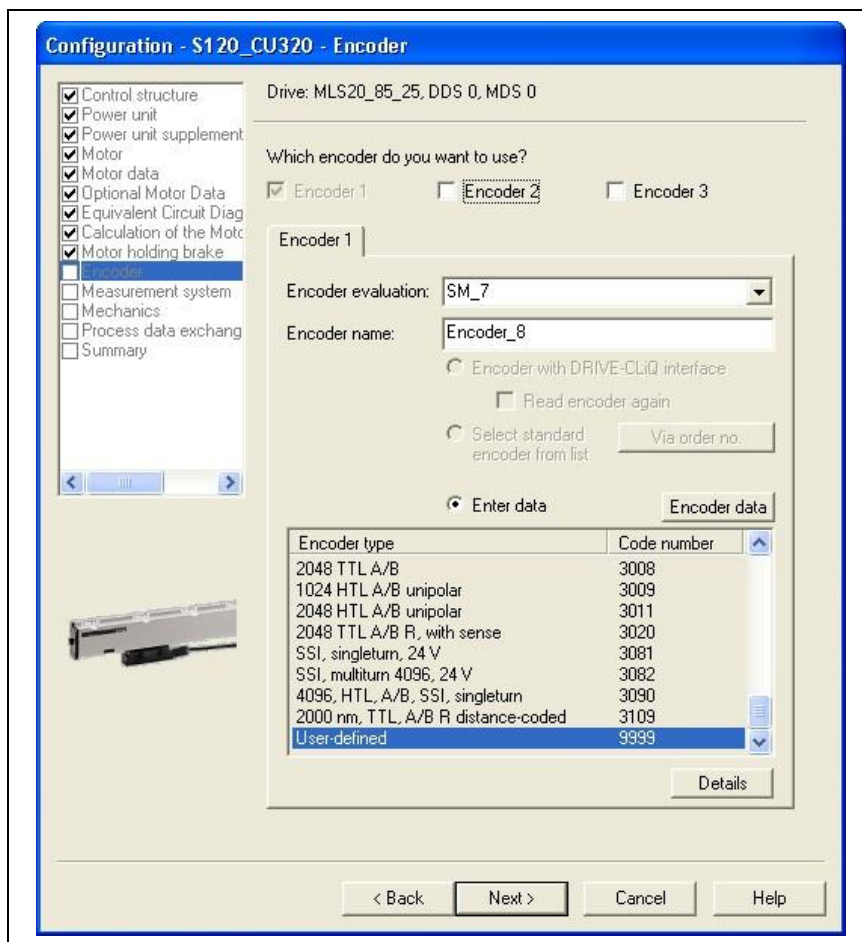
Configuration - S120_CU320 - Encoder

Control structure
Power unit
Power unit supplement
Motor
Motor data
Optional Motor Data
Equivalent Circuit Diag
Calculation of the Motc
Motor holding brake
Encoder
Measurement system
Mechanics
Process data exchang
Summary

Drive: MLS20_85_25, DDS 0, MDS 0

Which encoder do you want to use?

Encoder 1 Encoder 2 Encoder 3

Encoder 1

Encoder evaluation: SM_7

Encoder name: Encoder_8

Encoder with DRIVE-CLiQ interface

Read encoder again

Select standard encoder from list

Via order no.

Enter data

Encoder data

| Encoder type | Code number |
|---|---|
| 2048 TTL A/B | 3008 |
| 1024 HTL A/B unipolar | 3009 |
| 2048 HTL A/B unipolar | 3011 |
| 2048 TTL A/B R, with sense | 3020 |
| SSI, singleturn, 24 V | 3081 |
| SSI, multiturn 4096, 24 V | 3082 |
| 4096, HTL, A/B, SSI, singleturn | 3090 |
| 2000 nm, TTL, A/B R distance-coded | 3109 |
| User-defined | 9999 |

Details

< Back Next > Cancel Help